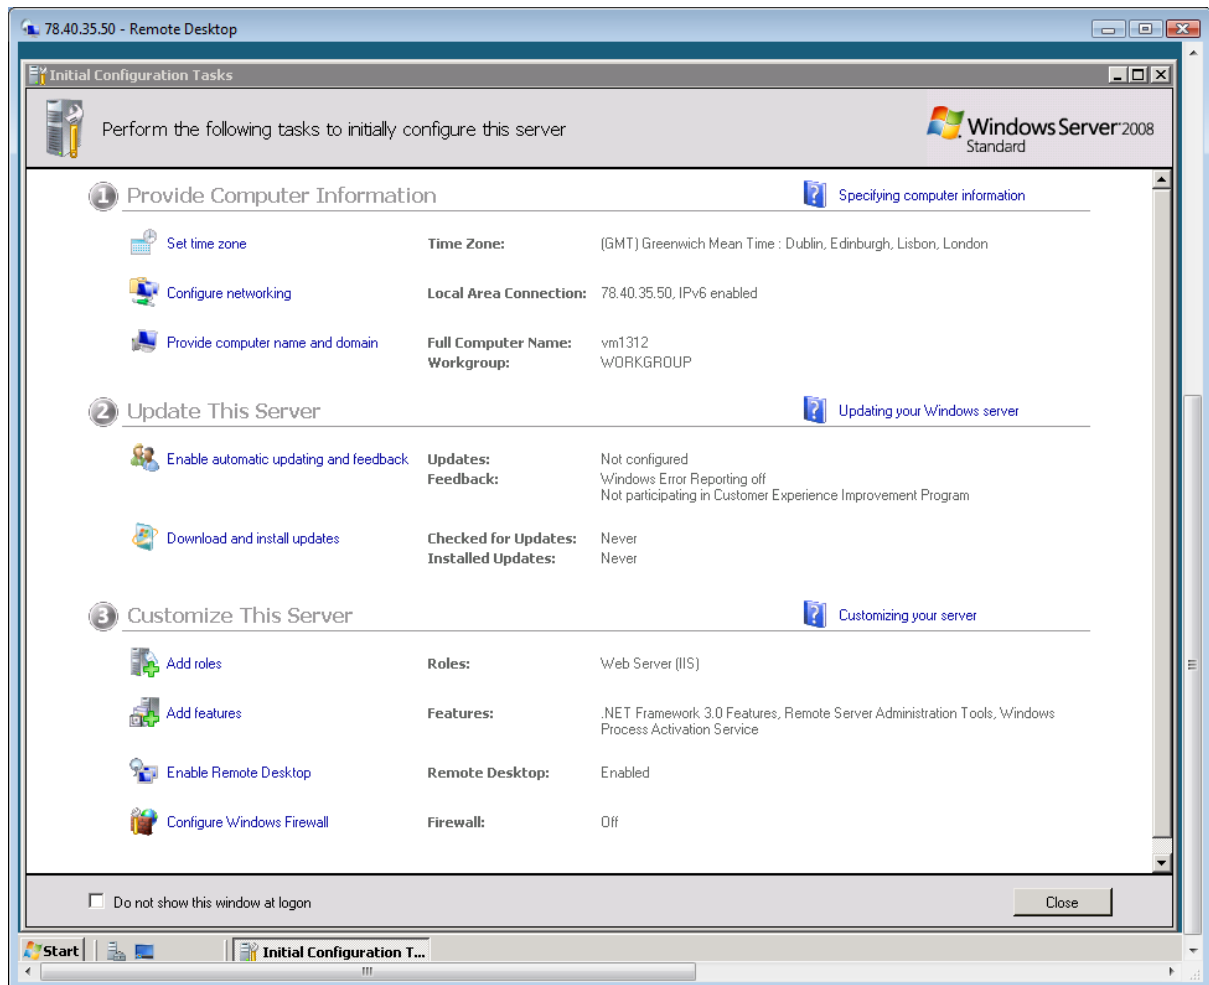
78.40.35.50 - Remote Desktop

Initial Configuration Tasks

Perform the following tasks to initially configure this server

Windows Server 2008 Standard

1 Provide Computer Information

Specifying computer information

Set time zone — Time Zone: (GMT) Greenwich Mean Time : Dublin, Edinburgh, Lisbon, London

Configure networking — Local Area Connection: 78.40.35.50, IPv6 enabled

Provide computer name and domain — Full Computer Name: vm1312
Workgroup: WORKGROUP

2 Update This Server

Updating your Windows server

Enable automatic updating and feedback — Updates: Not configured
Feedback: Windows Error Reporting off
Not participating in Customer Experience Improvement Program

Download and install updates — Checked for Updates: Never
Installed Updates: Never

3 Customize This Server

Customizing your server

Add roles — Roles: Web Server (IIS)

Add features — Features: .NET Framework 3.0 Features, Remote Server Administration Tools, Windows Process Activation Service

Enable Remote Desktop — Remote Desktop: Enabled

Configure Windows Firewall — Firewall: Off

Do not show this window at logon

Close

Start

Initial Configuration T...